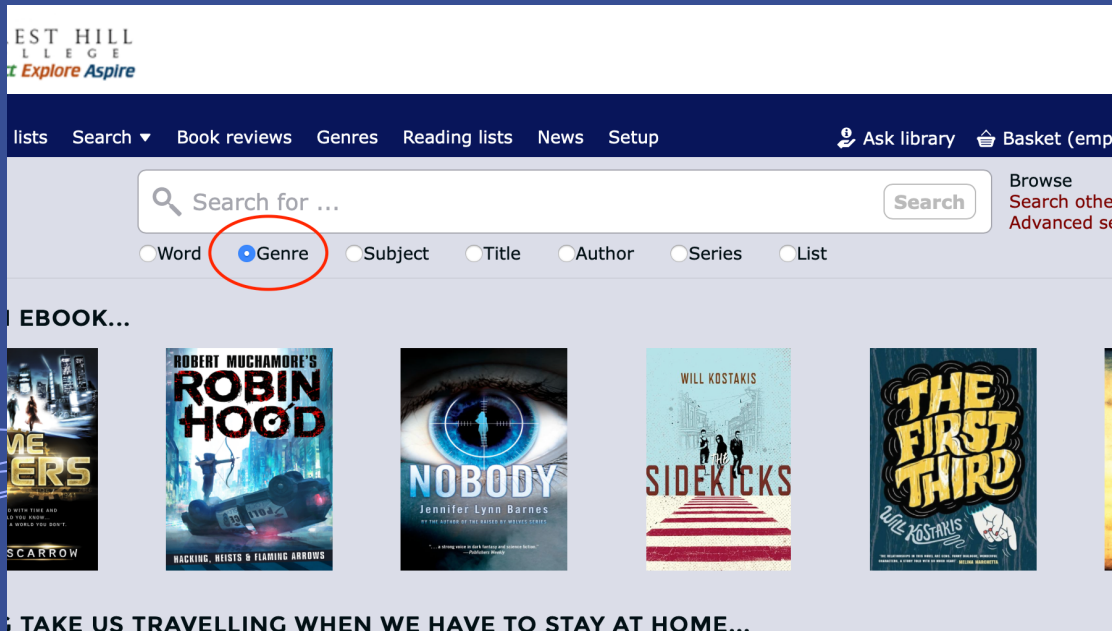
EST HILL
LLEGE
t Explore Aspire

lists Search ▾ Book reviews Genres Reading lists News Setup Ask library Basket (emp

Search for ... Search

Browse
Search othe
Advanced se

Word Genre Subject Title Author Series List

EBOOK...

ME
ERS
D WITH TIME AND
U KNOW...
A WORLD YOU DON'T.
SCARROW

ROBERT MUCHAMORE'S
ROBIN HOOD
HACKING, HEISTS & FLAMING ARROWS

NOBODY
Jennifer Lynn Barnes
BY THE AUTHOR OF THE RAISED BY WOLVES SERIES
"... a strong voice in dark fantasy and science fiction."
—Publishers Weekly

WILL KOSTAKIS
THE SIDEKICKS

THE FIRST THIRD
WILL KOSTAKIS

TAKE US TRAVELLING WHEN WE HAVE TO STAY AT HOME...